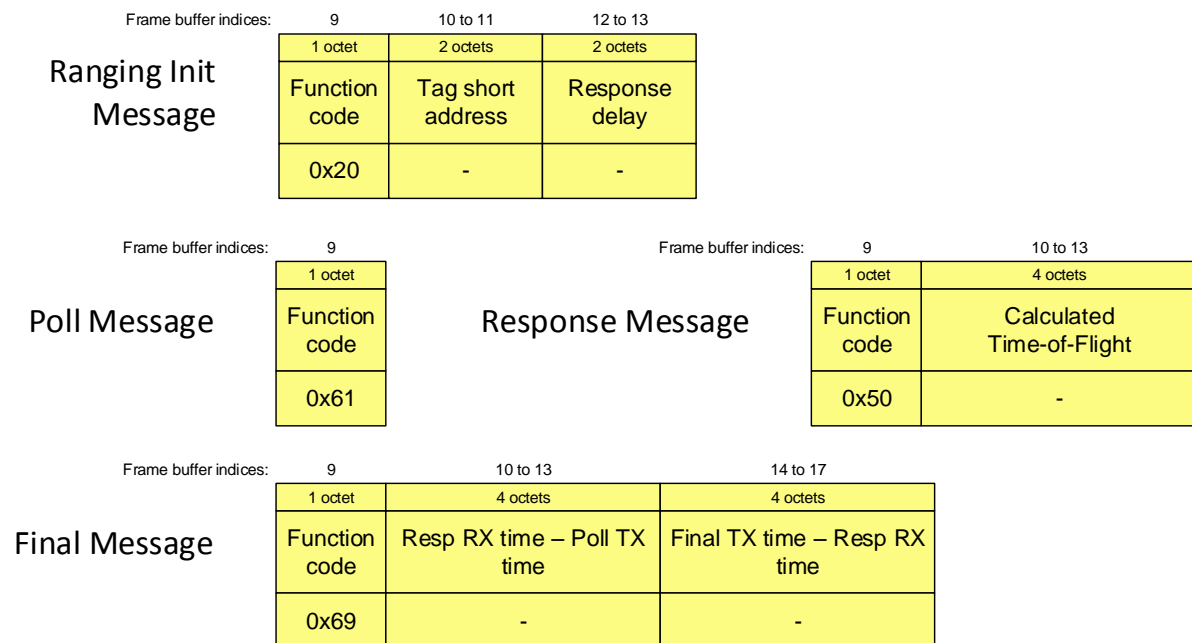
Frame buffer indices: 9 10 to 11 12 to 13

Ranging Init Message

| 1 octet | 2 octets | 2 octets |
|---|---|---|
| Function code | Tag short address | Response delay |
| 0x20 | - | - |

Frame buffer indices: 9

Poll Message

| 1 octet |
|---|
| Function code |
| 0x61 |

Frame buffer indices: 9 10 to 13

Response Message

| 1 octet | 4 octets |
|---|---|
| Function code | Calculated Time-of-Flight |
| 0x50 | - |

Frame buffer indices: 9 10 to 13 14 to 17

Final Message

| 1 octet | 4 octets | 4 octets |
|---|---|---|
| Function code | Resp RX time – Poll TX time | Final TX time – Resp RX time |
| 0x69 | - | - |